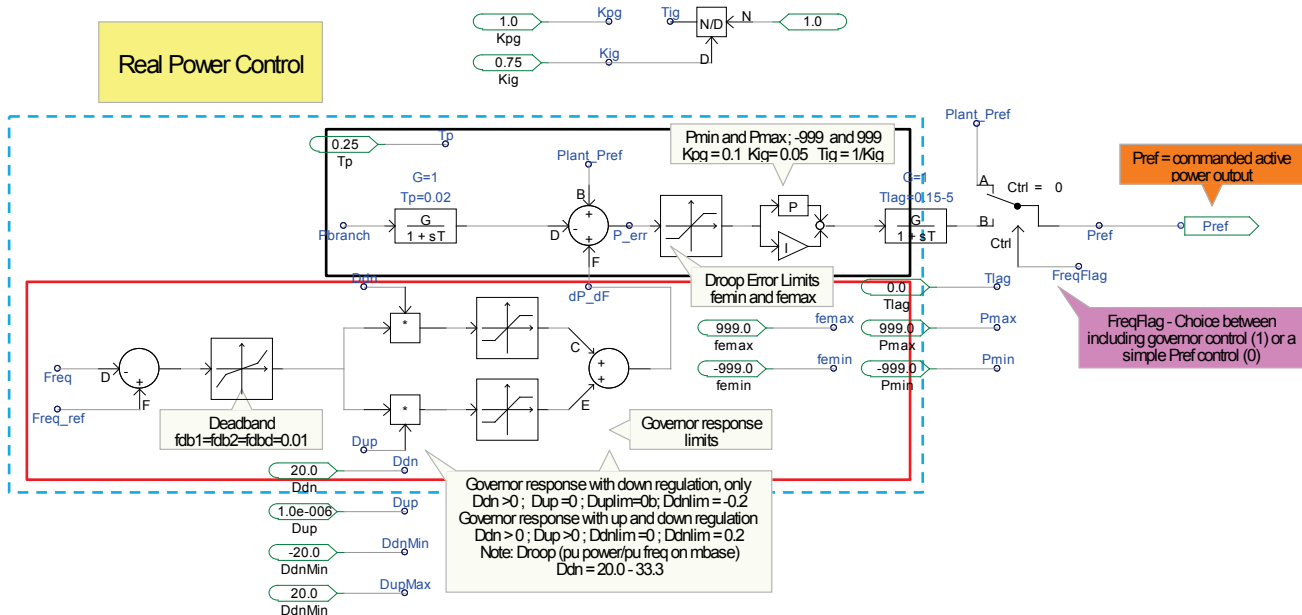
Real Power Control

1.0
Kpg
Kpg
0.75
Kig
Kig
Tig
N/D
N
D
1.0

Plant_Pref
0.25
Tp
Tp
Pmin and Pmax; -999 and 999
Kpg = 0.1 Kig= 0.05 Tig = 1/Kig
Pref = commanded active power output
Plant_Pref
G=1
Tp=0.02
B
G=1
Tlag=0.15-5
A
Ctrl = 0
Pbranch
$\frac{G}{1 + sT}$
D
+
-
+
P_err
P
I
$\frac{G}{1 + sT}$
B
Pref
Pref
Ctrl
F
Droop Error Limits
femin and femax
FreqFlag
dP_dF
Ddn
0.0
Tlag
Tlag
999.0
femax
femax
999.0
Pmax
Pmax
FreqFlag - Choice between including governor control (1) or a simple Pref control (0)
*
C
-
+
+
+
Freq
D
F
Freq_ref
-999.0
femin
femin
-999.0
Pmin
Pmin
*
E
Deadband
fdb1=fdb2=fdbd=0.01
Governor response limits
Dup
20.0
Ddn
Ddn
Governor response with down regulation, only
Ddn >0 ; Dup =0 ; Duplim=0b; Ddnlim = -0.2
Governor response with up and down regulation
Ddn > 0 ; Dup >0 ; Ddnlim =0 ; Ddnlim = 0.2
Note: Droop (pu power/pu freq on mbase)
Ddn = 20.0 - 33.3
1.0e-006
Dup
Dup
-20.0
DdnMin
DdnMin
20.0
DdnMin
DupMax